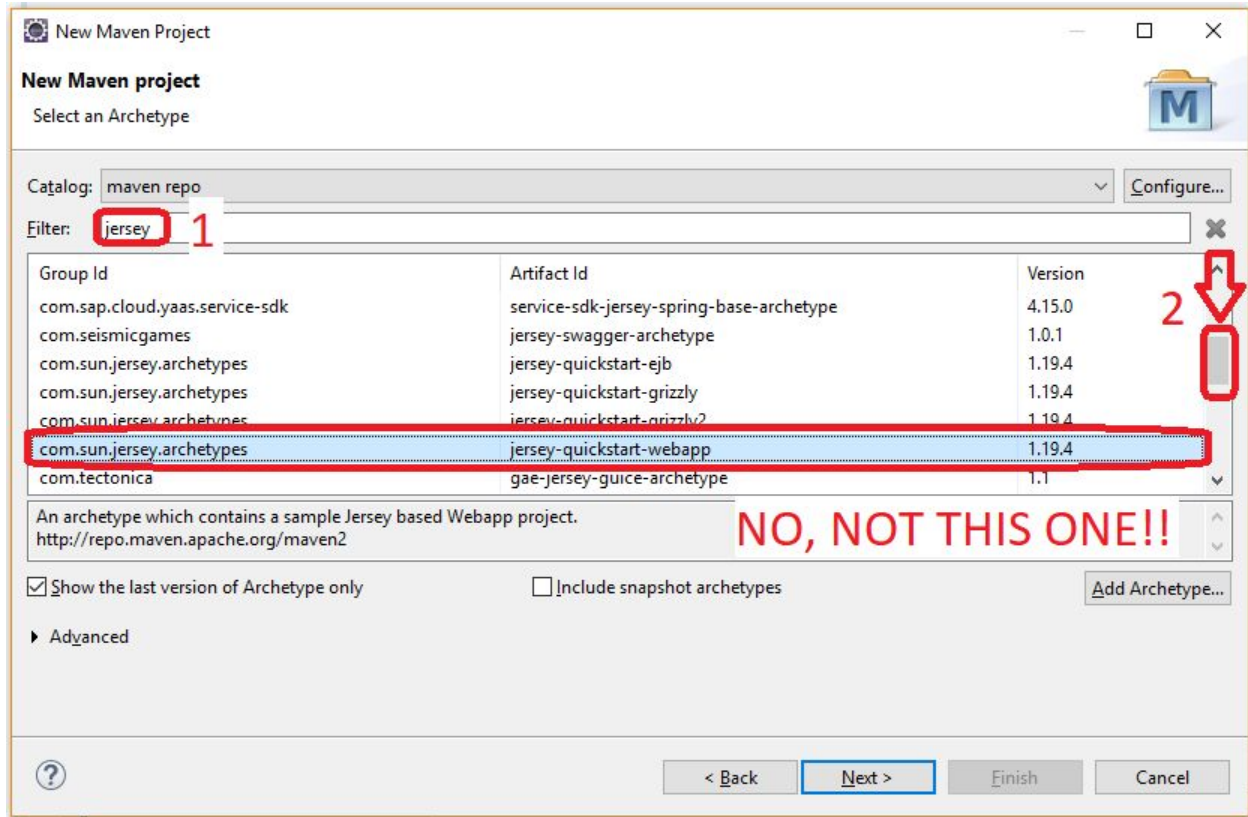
New Maven Project

New Maven project

Select an Archetype

Catalog: maven repo

Configure...

Filter: jersey 1

| Group Id | Artifact Id | Version |
|---|---|---|
| com.sap.cloud.yaas.service-sdk | service-sdk-jersey-spring-base-archetype | 4.15.0 |
| com.seismicgames | jersey-swagger-archetype | 1.0.1 |
| com.sun.jersey.archetypes | jersey-quickstart-ejb | 1.19.4 |
| com.sun.jersey.archetypes | jersey-quickstart-grizzly | 1.19.4 |
| com.sun.jersey.archetypes | jersey-quickstart-grizzly2 | 1.19.4 |
| com.sun.jersey.archetypes | jersey-quickstart-webapp | 1.19.4 |
| com.tectonica | gae-jersey-guice-archetype | 1.1 |

2

An archetype which contains a sample Jersey based Webapp project.
http://repo.maven.apache.org/maven2

NO, NOT THIS ONE!!

Show the last version of Archetype only

Include snapshot archetypes

Add Archetype...

Advanced

?

< Back

Next >

Finish

Cancel